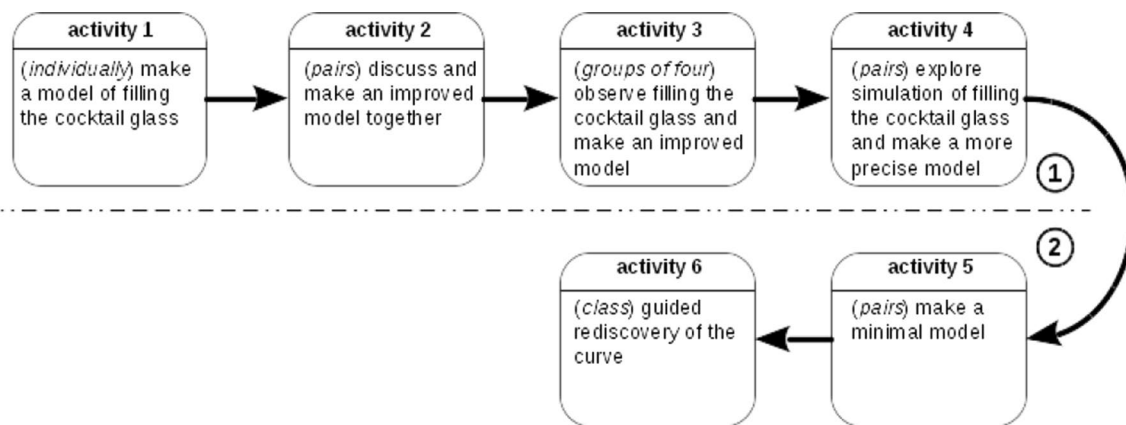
activity 1
(individually) make a model of filling the cocktail glass

activity 2
(pairs) discuss and make an improved model together

activity 3
(groups of four) observe filling the cocktail glass and make an improved model

activity 4
(pairs) explore simulation of filling the cocktail glass and make a more precise model

1

2

activity 6
(class) guided rediscovery of the curve

activity 5
(pairs) make a minimal model